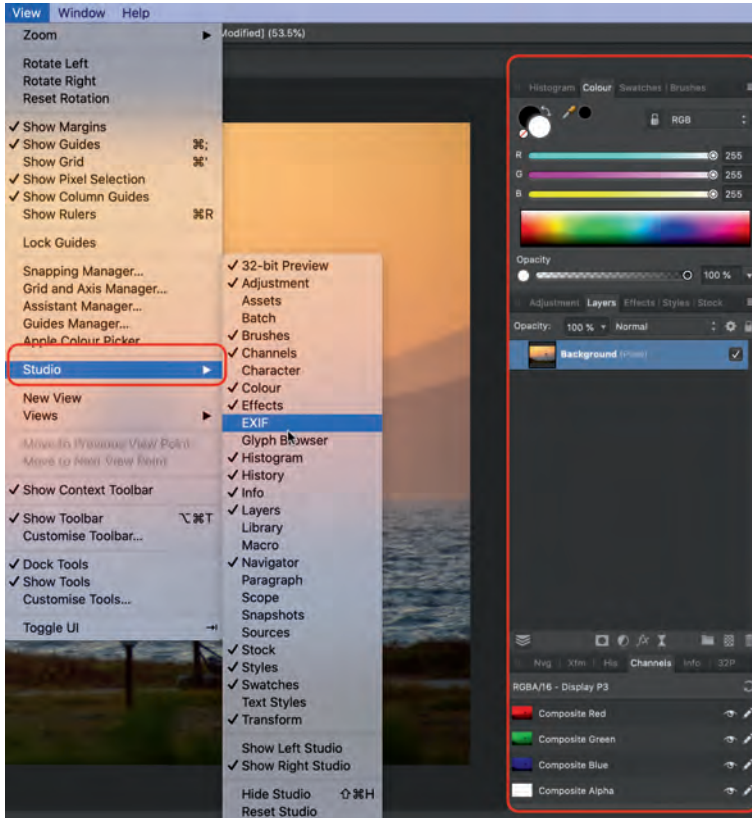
View Window Help

Modified] (53.5%)

Zoom ▶

Rotate Left
Rotate Right
Reset Rotation

✓ Show Margins
✓ Show Guides ⌘;
Show Grid ⌘'
✓ Show Pixel Selection
✓ Show Column Guides
Show Rulers ⌘R

Lock Guides

Snapping Manager...
Grid and Axis Manager...
Assistant Manager...
Guides Manager...
Apple Colour Picker

Studio ▶

New View
Views ▶

Move to Previous View Point
Move to Next View Point

✓ Show Context Toolbar

✓ Show Toolbar ⌥⌘T
Customise Toolbar...

✓ Dock Tools
✓ Show Tools
Customise Tools...

Toggle UI ⇥

✓ 32-bit Preview
✓ Adjustment
Assets
Batch
✓ Brushes
✓ Channels
Character
✓ Colour
✓ Effects
EXIF
Glyph Browser
✓ Histogram
✓ History
✓ Info
✓ Layers
Library
Macro
✓ Navigator
Paragraph
Scope
Snapshots
Sources
✓ Stock
✓ Styles
✓ Swatches
Text Styles
✓ Transform

Show Left Studio
✓ Show Right Studio

Hide Studio ⇧⌘H
Reset Studio

Histogram Colour Swatches Brushes

RGB

R 255
G 255
B 255

Opacity
100 %

Adjustment Layers Effects Styles Stock

Opacity: 100 % Normal

Background (Pixel)

Nvg Xfm His Channels Info 32P

RGBA/16 - Display P3

Composite Red
Composite Green
Composite Blue
Composite Alpha